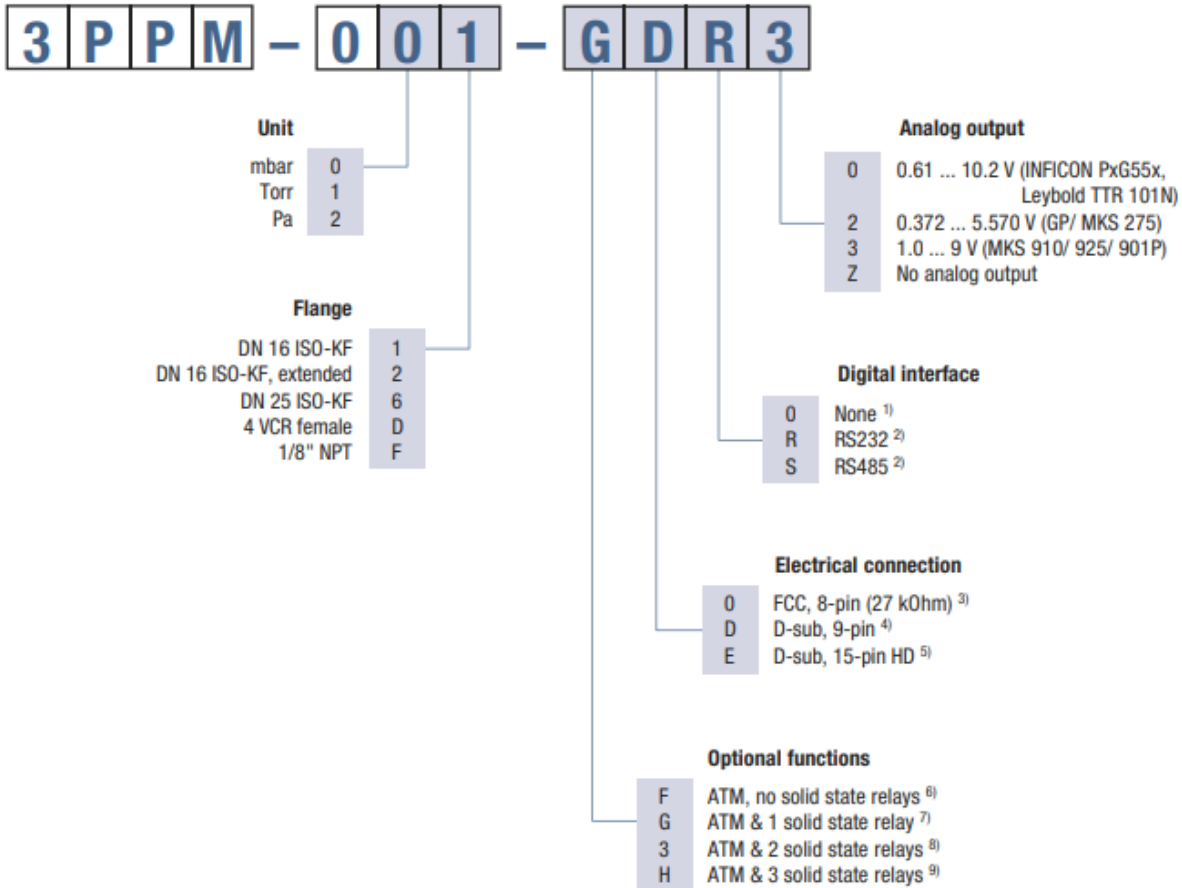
3 P P M – 0 0 1 – G D R 3

Unit
mbar 0
Torr 1
Pa 2

Flange
DN 16 ISO-KF 1
DN 16 ISO-KF, extended 2
DN 25 ISO-KF 6
4 VCR female D
1/8" NPT F

Analog output
0 0.61 ... 10.2 V (INFICON PxG55x, Leybold TTR 101N)
2 0.372 ... 5.570 V (GP/ MKS 275)
3 1.0 ... 9 V (MKS 910/ 925/ 901P)
Z No analog output

Digital interface
0 None $^{1)}$
R RS232 $^{2)}$
S RS485 $^{2)}$

Electrical connection
0 FCC, 8-pin (27 kOhm) $^{3)}$
D D-sub, 9-pin $^{4)}$
E D-sub, 15-pin HD $^{5)}$

Optional functions
F ATM, no solid state relays $^{6)}$
G ATM & 1 solid state relay $^{7)}$
3 ATM & 2 solid state relays $^{8)}$
H ATM & 3 solid state relays $^{9)}$